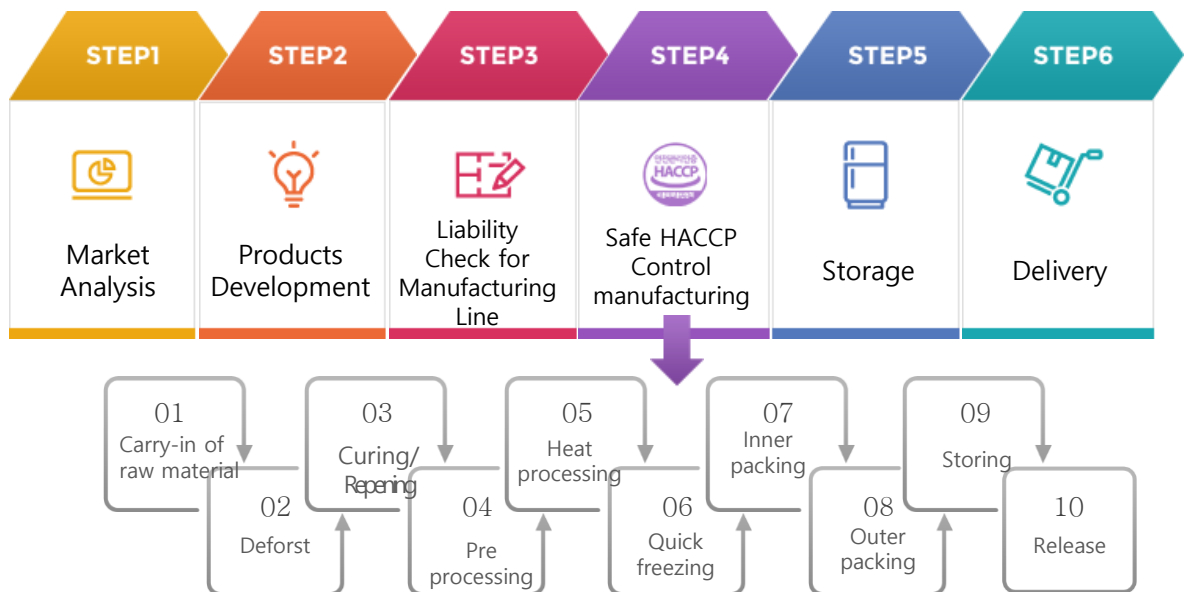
STEP1
Market Analysis

STEP2
Products Development

STEP3
Liability Check for Manufacturing Line

STEP4
HACCP
Safe HACCP Control manufacturing

STEP5
Storage

STEP6
Delivery

01
Carry-in of raw material

02
Deforst

03
Curing/ Repening

04
Pre processing

05
Heat processing

06
Quick freezing

07
Inner packing

08
Outer packing

09
Storing

10
Release